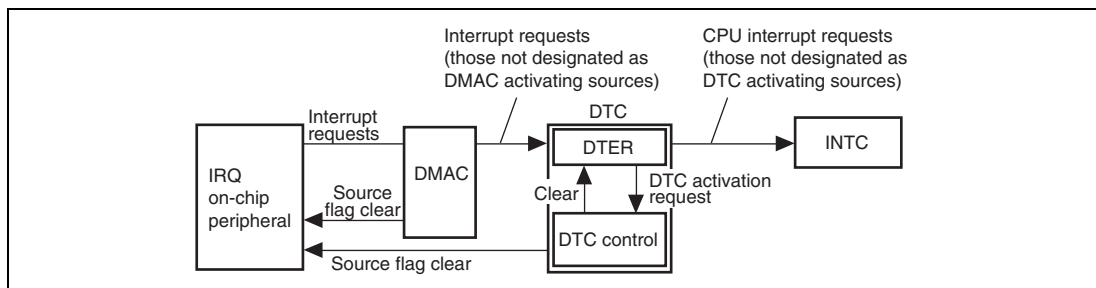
Interrupt requests (those not designated as DMAC activating sources)

CPU interrupt requests (those not designated as DTC activating sources)

DTC

Interrupt requests

IRQ on-chip peripheral

DMAC

DTER

INTC

Source flag clear

Clear

DTC activation request

DTC control

Source flag clear